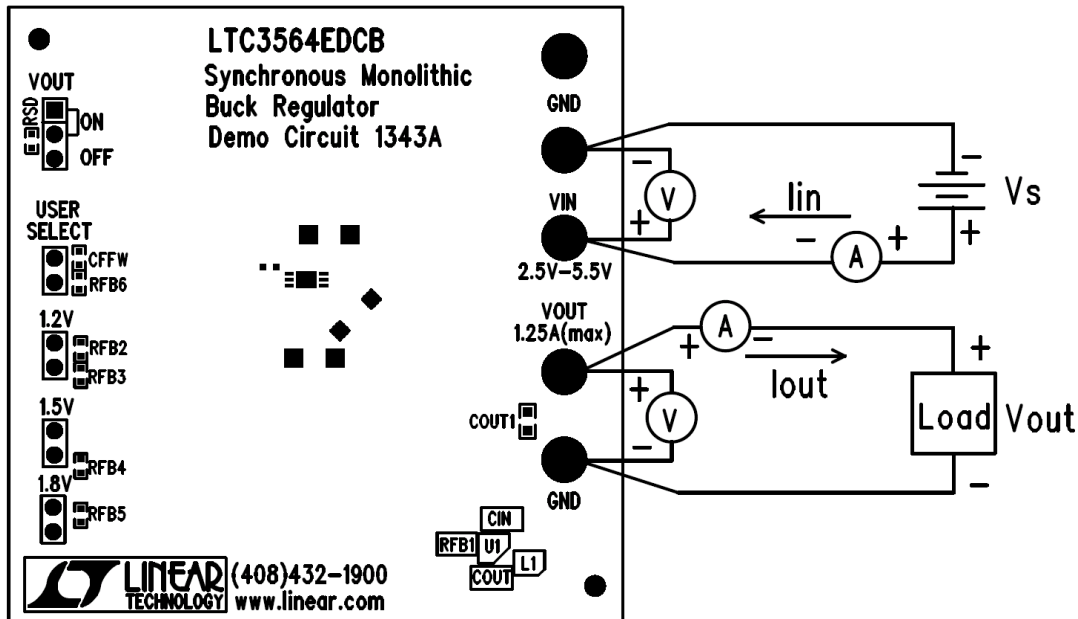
LTC3564EDCB
Synchronous Monolithic
Buck Regulator
Demo Circuit 1343A

VOUT
RSD
ON
OFF

USER
SELECT
CFFW
RFB6

1.2V
RFB2
RFB3

1.5V
RFB4

1.8V
RFB5

LINEAR TECHNOLOGY (408)432-1900
www.linear.com

GND
VIN
2.5V-5.5V
VOUT
1.25A(max)
COUT1
GND
CIN
RFB1
U1
COUT
L1

−
V
+
Iin
−
A
+
Vs
−
+

+
A
−
Iout
+
V
−
+
Load
Vout
−